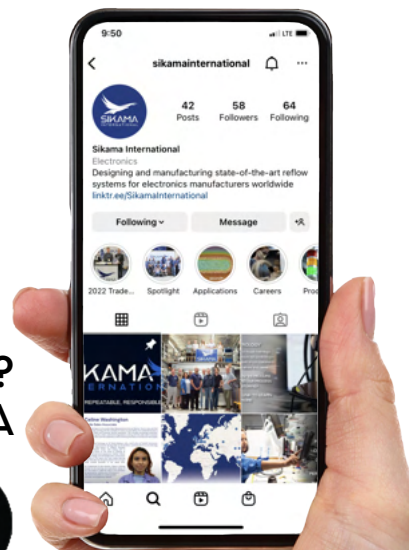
9:50
LTE

sikamainternational

SIKAMA
INTERNATIONAL

42
Posts

58
Followers

64
Following

Sikama International
Electronics
Designing and manufacturing state-of-the-art reflow systems for electronics manufacturers worldwide
linktr.ee/SikamaInternational

Following
Message

2022 Trade...
Spotlight
Applications
Careers
Pro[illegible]

KAMA
ERNATIONA
REPEATABLE, RESPONSIBL

?
A